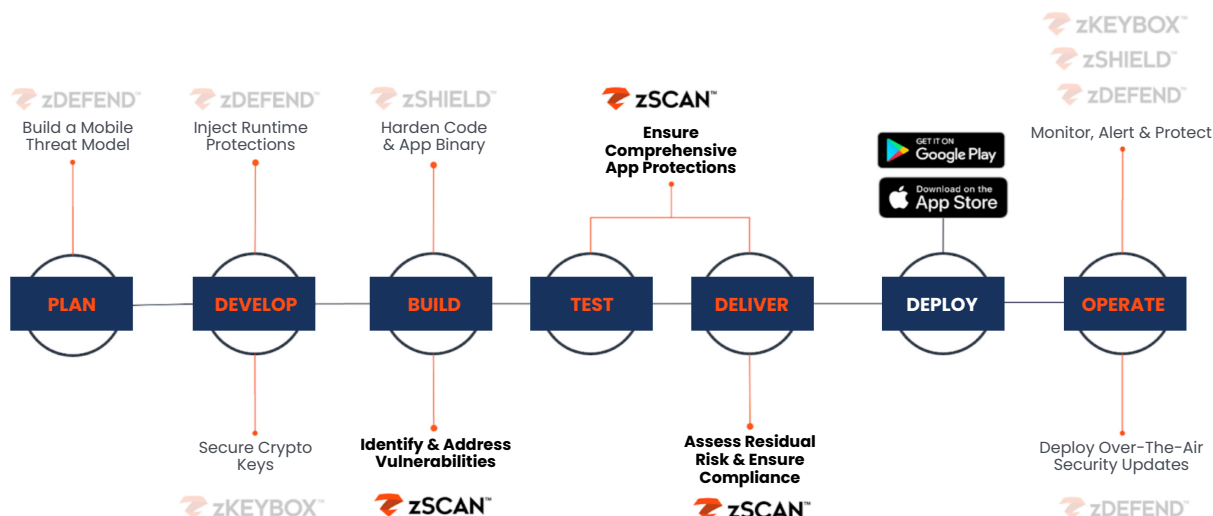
zKEYBOX™
zSHIELD™
zDEFEND™
Monitor, Alert & Protect

zDEFEND™
Build a Mobile Threat Model

zDEFEND™
Inject Runtime Protections

zSHIELD™
Harden Code & App Binary

zSCAN™
Ensure Comprehensive App Protections

GET IT ON
Google Play

Download on the
App Store

PLAN

DEVELOP

BUILD

TEST

DELIVER

DEPLOY

OPERATE

Secure Crypto Keys
zKEYBOX™

Identify & Address Vulnerabilities
zSCAN™

Assess Residual Risk & Ensure Compliance
zSCAN™

Deploy Over-The-Air Security Updates
zDEFEND™